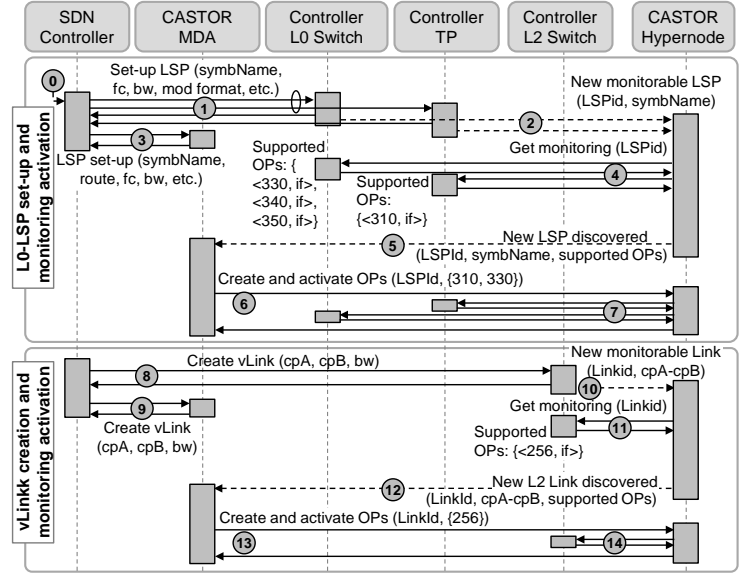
SDN Controller

CASTOR MDA

Controller L0 Switch

Controller TP

Controller L2 Switch

CASTOR Hypernode

L0-LSP set-up and monitoring activation

0

Set-up LSP (symbName, fc, bw, mod format, etc.)

1

New monitorable LSP (LSPid, symbName)

2

3

LSP set-up (symbName, route, fc, bw, etc.)

Get monitoring (LSPid)

Supported OPs: { <330, if>, <340, if>, <350, if>}

4

Supported OPs: {<310, if>}

5

New LSP discovered (LSPId, symbName, supported OPs)

Create and activate OPs (LSPId, {310, 330})

6

7

vLinkk creation and monitoring activation

Create vLink (cpA, cpB, bw)

8

New monitorable Link (Linkid, cpA-cpB)

10

9

Create vLink (cpA, cpB, bw)

Get monitoring (Linkid)

11

Supported OPs: {<256, if>}

12

New L2 Link discovered (LinkId, cpA-cpB, supported OPs)

Create and activate OPs (LinkId, {256})

13

14